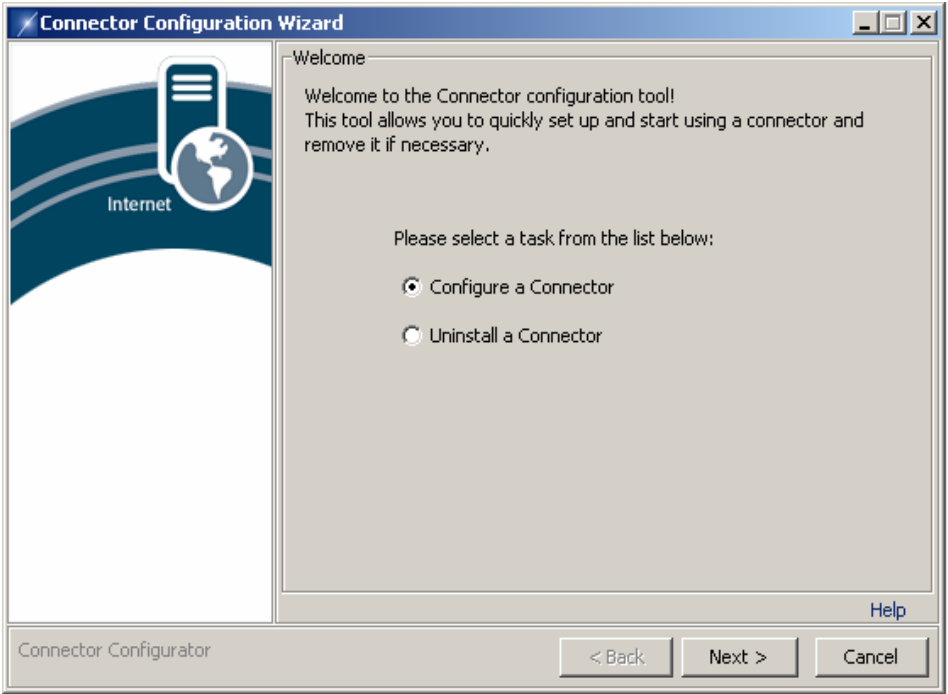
Connector Configuration Wizard

Internet

Welcome

Welcome to the Connector configuration tool!
This tool allows you to quickly set up and start using a connector and remove it if necessary.

Please select a task from the list below:

Configure a Connector

Uninstall a Connector

Help

Connector Configurator

< Back

Next >

Cancel